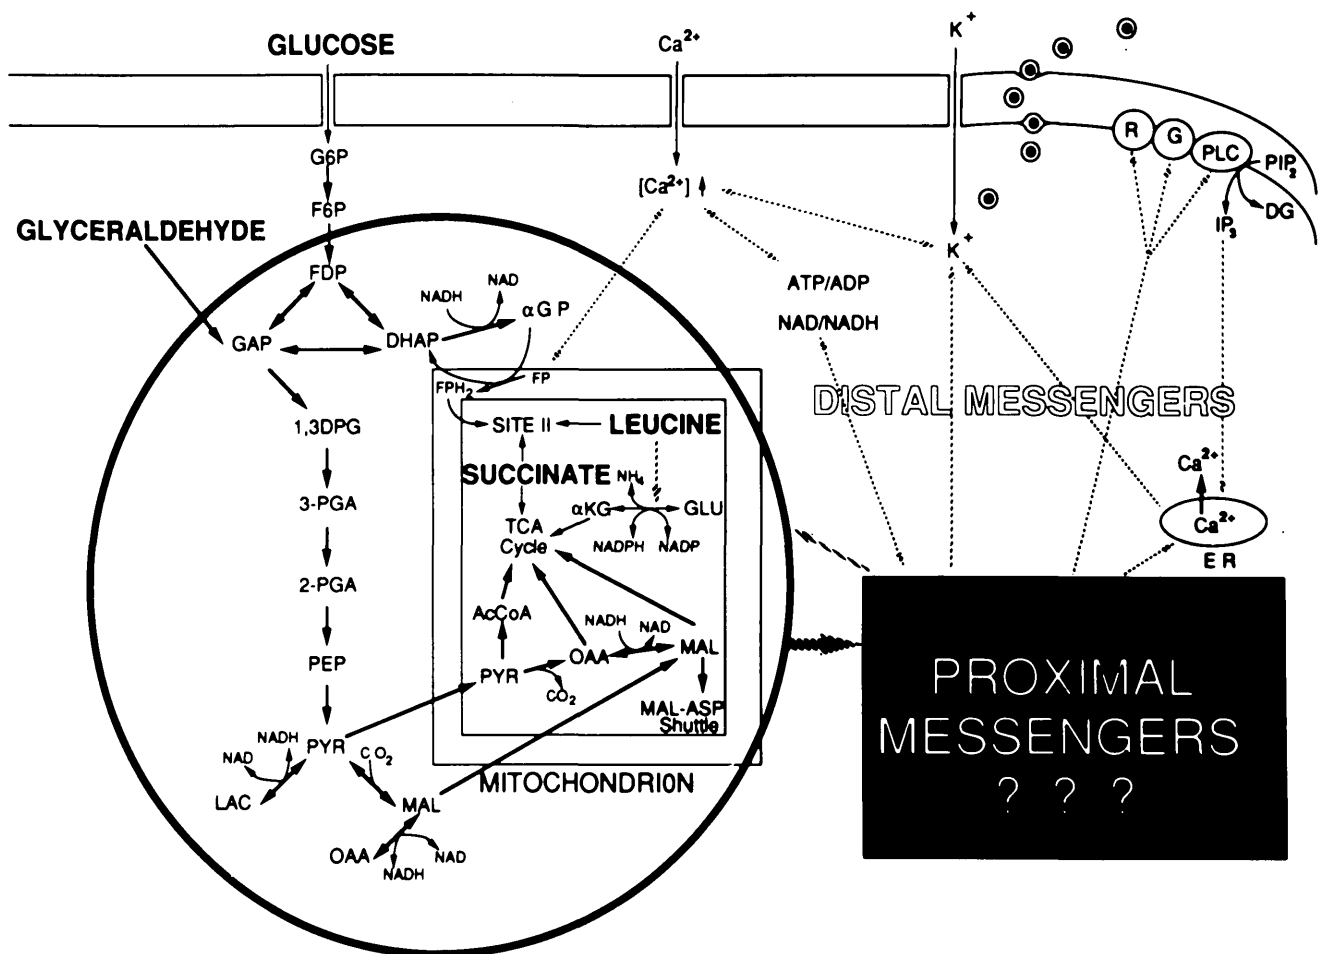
GLUCOSE

$Ca^{2+}$

$K^+$

G6P

F6P

$[Ca^{2+}]$ ↑

GLYCERALDEHYDE

FDP

$K^+$

R

G

PLC

$PIP_2$

$IP_3$

DG

NADH

NAD

αG P

ATP/ADP

GAP

DHAP

NAD/NADH

$FPH_2$

FP

DISTAL MESSENGERS

SITE II

LEUCINE

1,3DPG

SUCCINATE

$NH_4$

3-PGA

αKG

GLU

TCA Cycle

NADPH

NADP

$Ca^{2+}$

$Ca^{2+}$

E R

2-PGA

AcCoA

NADH

NAD

OAA

MAL

PEP

PYR

$CO_2$

MAL-ASP Shuttle

NADH

NAD

PYR

$CO_2$

LAC

MAL

MITOCHONDRION

OAA

NAD

NADH

PROXIMAL MESSENGERS

? ? ?